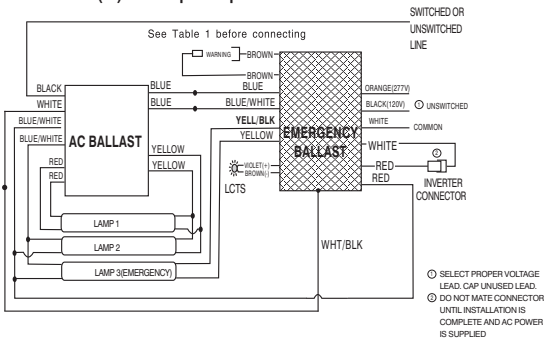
SWITCHED OR UNSWITCHED LINE

See Table 1 before connecting

WARNING

BROWN

BROWN

BLACK

WHITE

BLUE/WHITE

BLUE/WHITE

RED

RED

AC BALLAST

BLUE

BLUE

BLUE

BLUE/WHITE

YELLOW

YELLOW

YELL/BLK

YELLOW

EMERGENCY BALLAST

ORANGE(277V)

BLACK(120V)

① UNSWITCHED

WHITE

COMMON

WHITE

RED

RED

②

INVERTER CONNECTOR

VIOLET(+)

BROWN(-)

LCTS

LAMP 1

LAMP 2

LAMP 3(EMERGENCY)

WHT/BLK

① SELECT PROPER VOLTAGE LEAD. CAP UNUSED LEAD.

② DO NOT MATE CONNECTOR UNTIL INSTALLATION IS COMPLETE AND AC POWER IS SUPPLIED